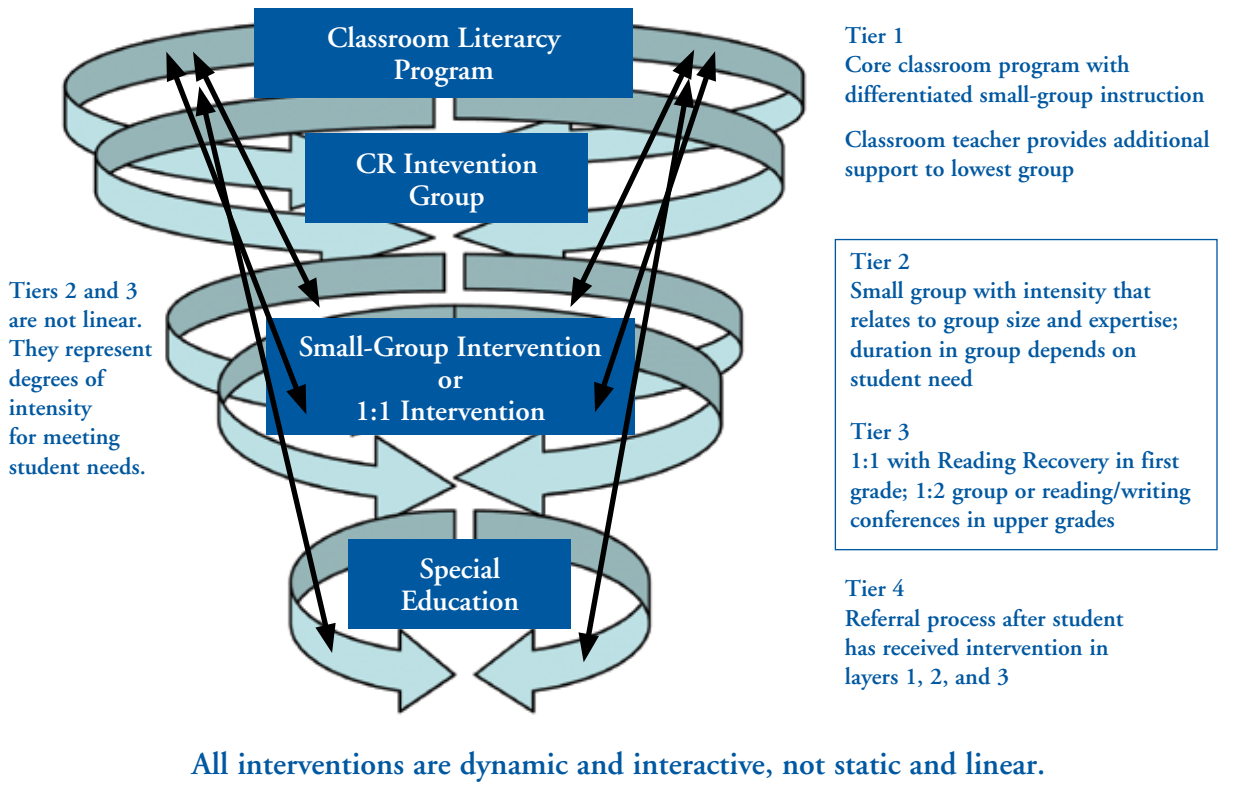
Classroom Literacy Program

Tier 1
Core classroom program with differentiated small-group instruction

Classroom teacher provides additional support to lowest group

CR Intevention Group

Tiers 2 and 3 are not linear. They represent degrees of intensity for meeting student needs.

Tier 2
Small group with intensity that relates to group size and expertise; duration in group depends on student need

Small-Group Intervention or 1:1 Intervention

Tier 3
1:1 with Reading Recovery in first grade; 1:2 group or reading/writing conferences in upper grades

Special Education

Tier 4
Referral process after student has received intervention in layers 1, 2, and 3

All interventions are dynamic and interactive, not static and linear.